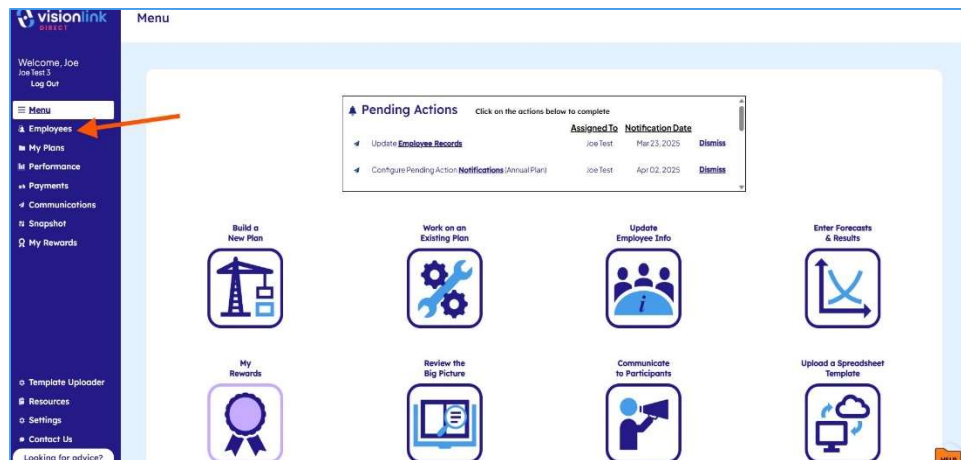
visionlink DIRECT

Menu

Welcome, Joe
Joe Test 3
Log Out

Menu
Employees
My Plans
Performance
Payments
Communications
Snapshot
My Rewards

Template Uploader
Resources
Settings
Contact Us
Looking for advice?

Pending Actions Click on the actions below to complete

| | Assigned To | Notification Date | |
|---|---|---|---|
| Update Employee Records | Joe Test | Mar 23, 2025 | Dismiss |
| Configure Pending Action Notifications (Annual Plan) | Joe Test | Apr 02, 2025 | Dismiss |

Build a New Plan

Work on an Existing Plan

Update Employee Info

Enter Forecasts & Results

My Rewards

Review the Big Picture

Communicate to Participants

Upload a Spreadsheet Template

HELP